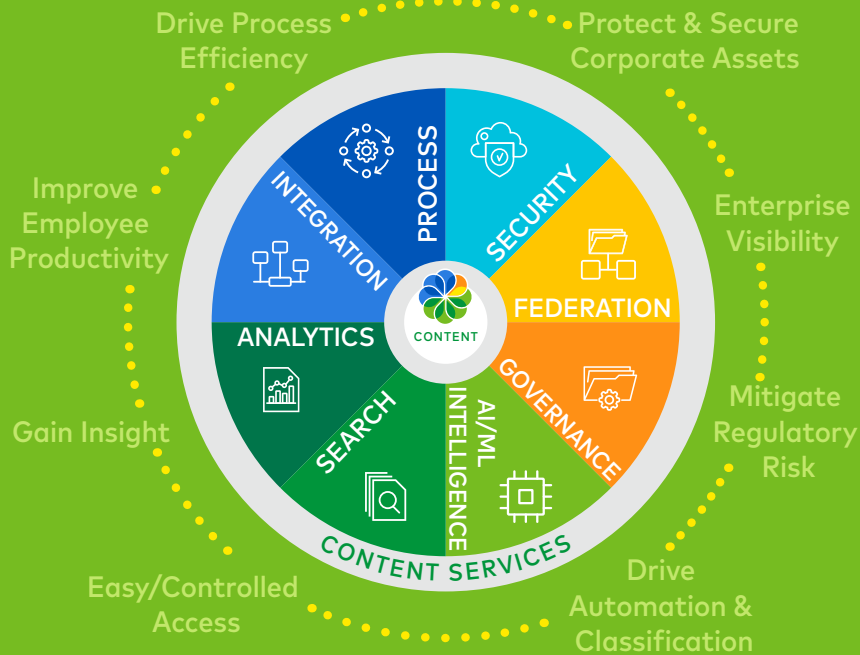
Drive Process Efficiency

Protect & Secure Corporate Assets

Improve Employee Productivity

Enterprise Visibility

Mitigate Regulatory Risk

Gain Insight

Easy/Controlled Access

Drive Automation & Classification

PROCESS

SECURITY

FEDERATION

GOVERNANCE

AI/ML INTELLIGENCE

SEARCH

ANALYTICS

INTEGRATION

CONTENT

CONTENT SERVICES